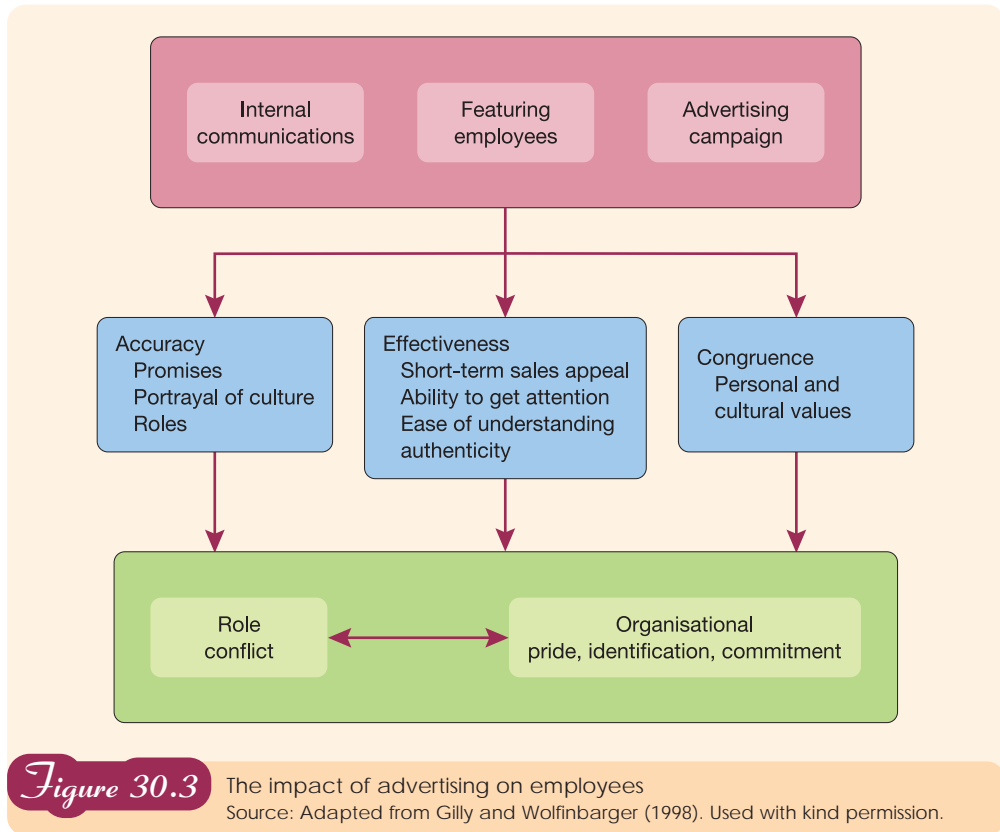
Internal communications

Featuring employees

Advertising campaign

Accuracy
Promises
Portrayal of culture
Roles

Effectiveness
Short-term sales appeal
Ability to get attention
Ease of understanding
authenticity

Congruence
Personal and cultural values

Role conflict

Organisational pride, identification, commitment

Figure 30.3 The impact of advertising on employees
Source: Adapted from Gilly and Wolfinbarger (1998). Used with kind permission.